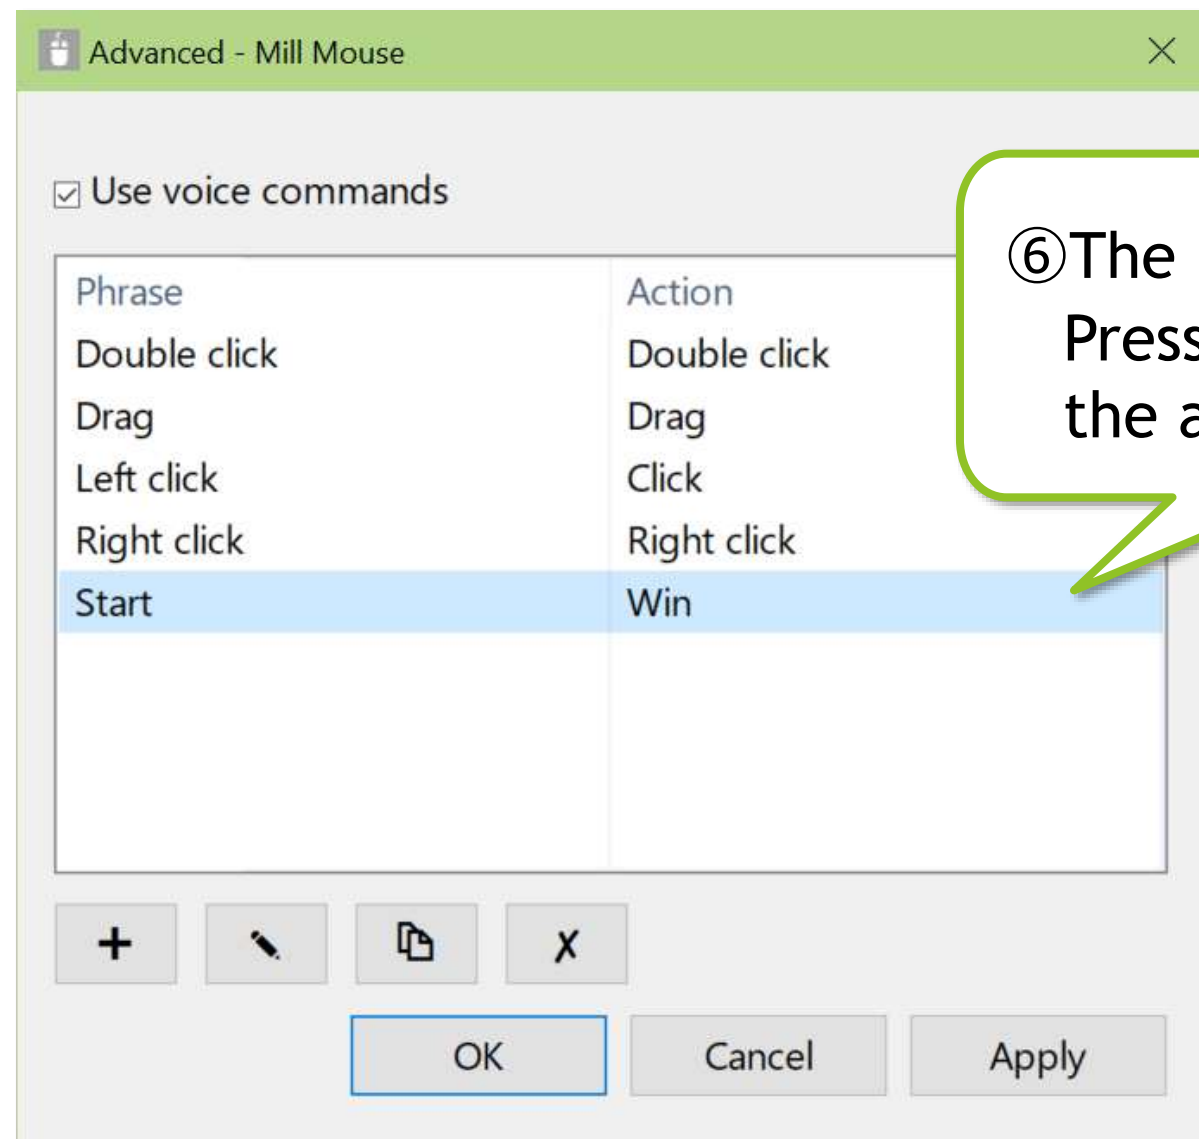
Advanced - Mill Mouse

☑ Use voice commands

| Phrase | Action |
|---|---|
| Double click | Double click |
| Drag | Drag |
| Left click | Click |
| Right click | Right click |
| Start | Win |

⑥The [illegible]
Press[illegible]
the a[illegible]

+ ✎ ✗

OK Cancel Apply